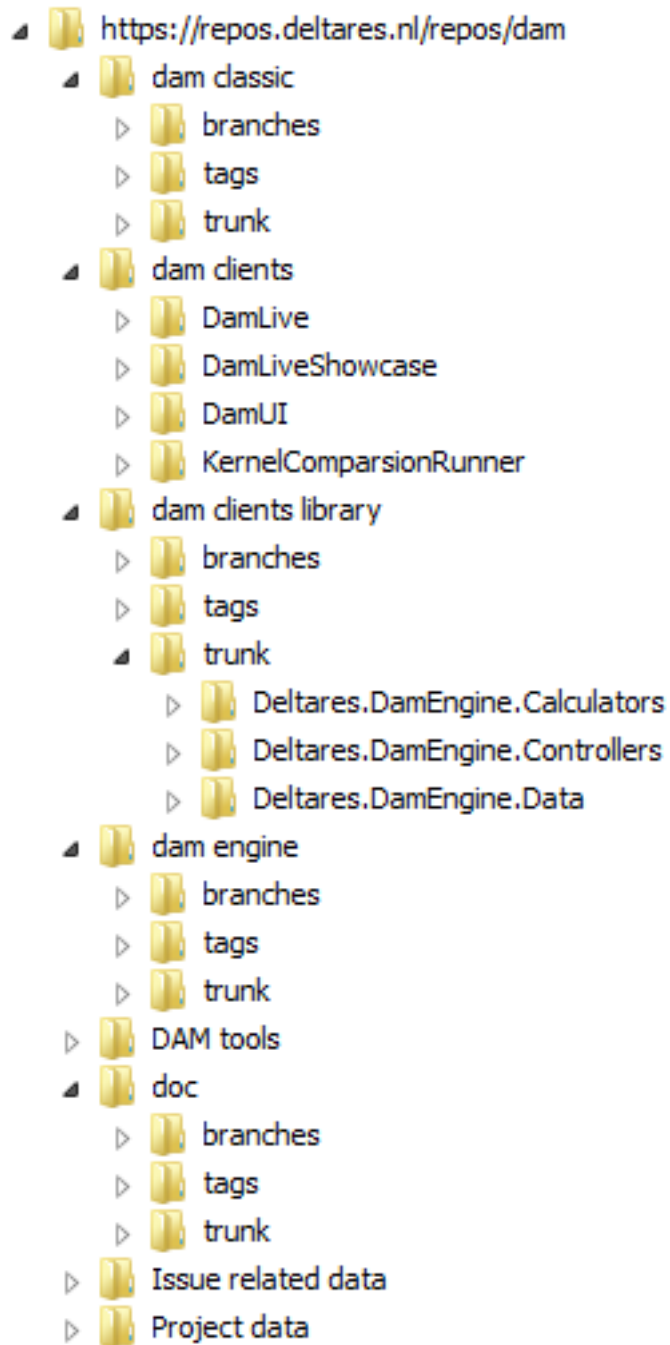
https://repos.deltares.nl/repos/dam
dam classic
branches
tags
trunk
dam clients
DamLive
DamLiveShowcase
DamUI
KernelComparsionRunner
dam clients library
branches
tags
trunk
Deltares.DamEngine.Calculators
Deltares.DamEngine.Controllers
Deltares.DamEngine.Data
dam engine
branches
tags
trunk
DAM tools
doc
branches
tags
trunk
Issue related data
Project data